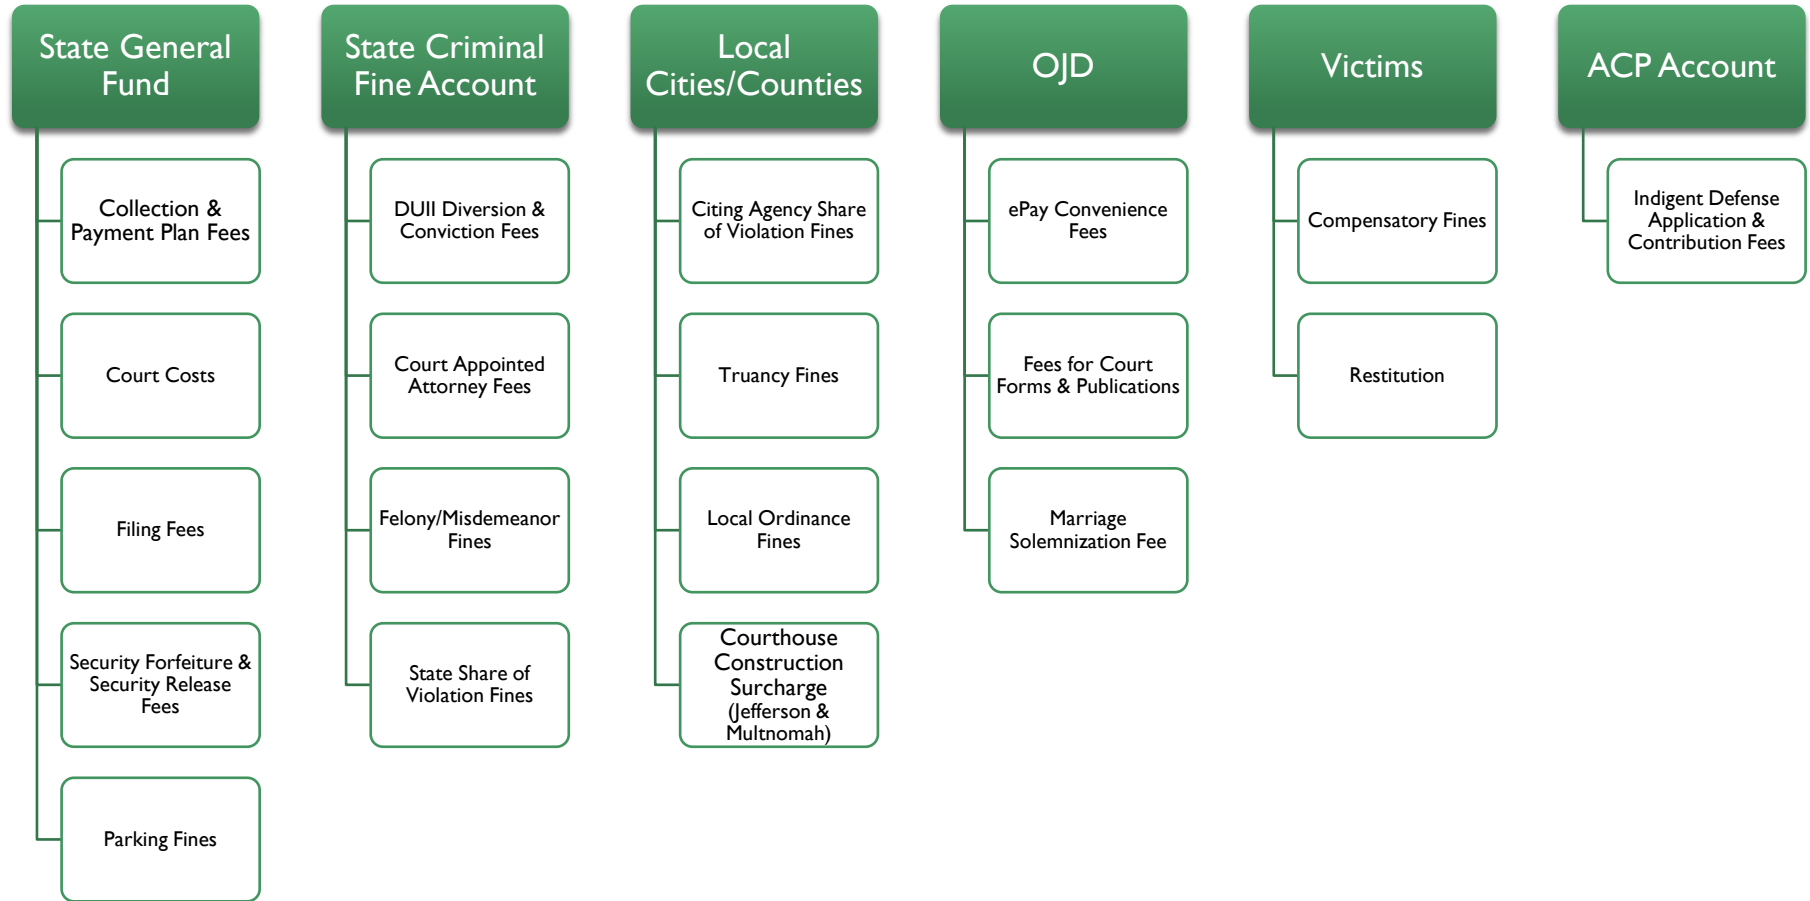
State General Fund

Collection & Payment Plan Fees

Court Costs

Filing Fees

Security Forfeiture & Security Release Fees

Parking Fines

State Criminal Fine Account

DUII Diversion & Conviction Fees

Court Appointed Attorney Fees

Felony/Misdemeanor Fines

State Share of Violation Fines

Local Cities/Counties

Citing Agency Share of Violation Fines

Truancy Fines

Local Ordinance Fines

Courthouse Construction Surcharge (Jefferson & Multnomah)

OJD

ePay Convenience Fees

Fees for Court Forms & Publications

Marriage Solemnization Fee

Victims

Compensatory Fines

Restitution

ACP Account

Indigent Defense Application & Contribution Fees